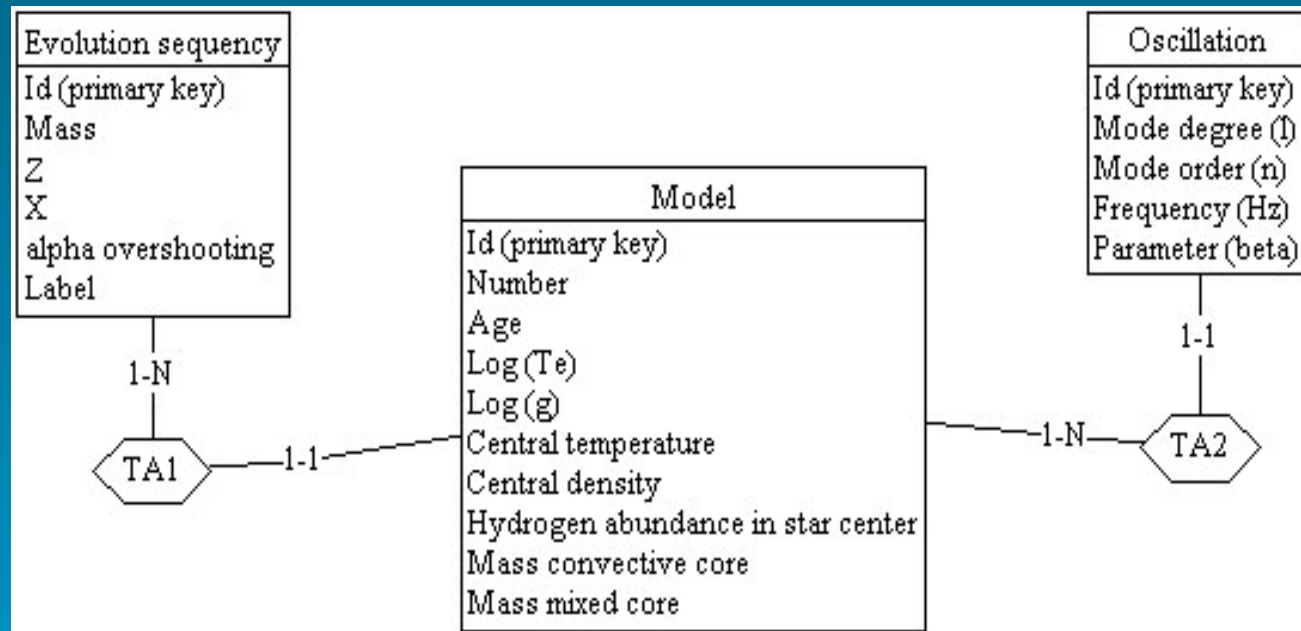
Evolution sequency
Id (primary key)
Mass
Z
X
alpha overshooting
Label

1-N

TA1

1-1

Model
Id (primary key)
Number
Age
Log (Te)
Log (g)
Central temperature
Central density
Hydrogen abundance in star center
Mass convective core
Mass mixed core

1-N

TA2

1-1

Oscillation
Id (primary key)
Mode degree (l)
Mode order (n)
Frequency (Hz)
Parameter (beta)